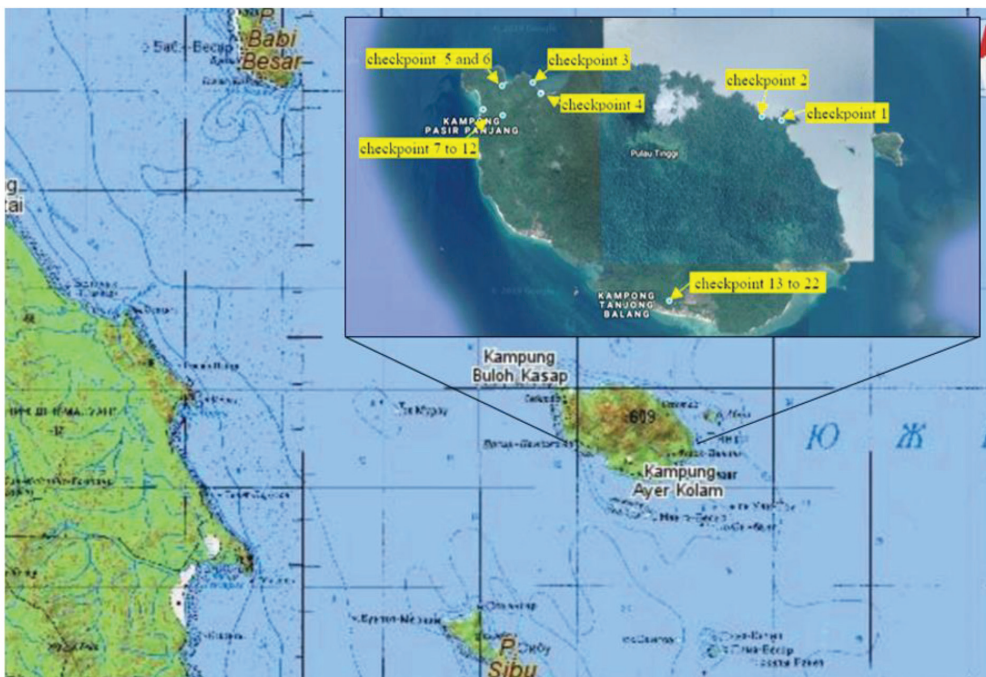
P. Babi Besar

checkpoint 5 and 6

checkpoint 3

checkpoint 4

KAMPONG PASIR PANJANG

checkpoint 7 to 12

checkpoint 2

checkpoint 1

Pulau Tinggi

checkpoint 13 to 22

KAMPONG TANJONG BALANG

Kampung Buloh Kasap

609

Kampung Ayer Kolam

Ю Ж

P. Sibu